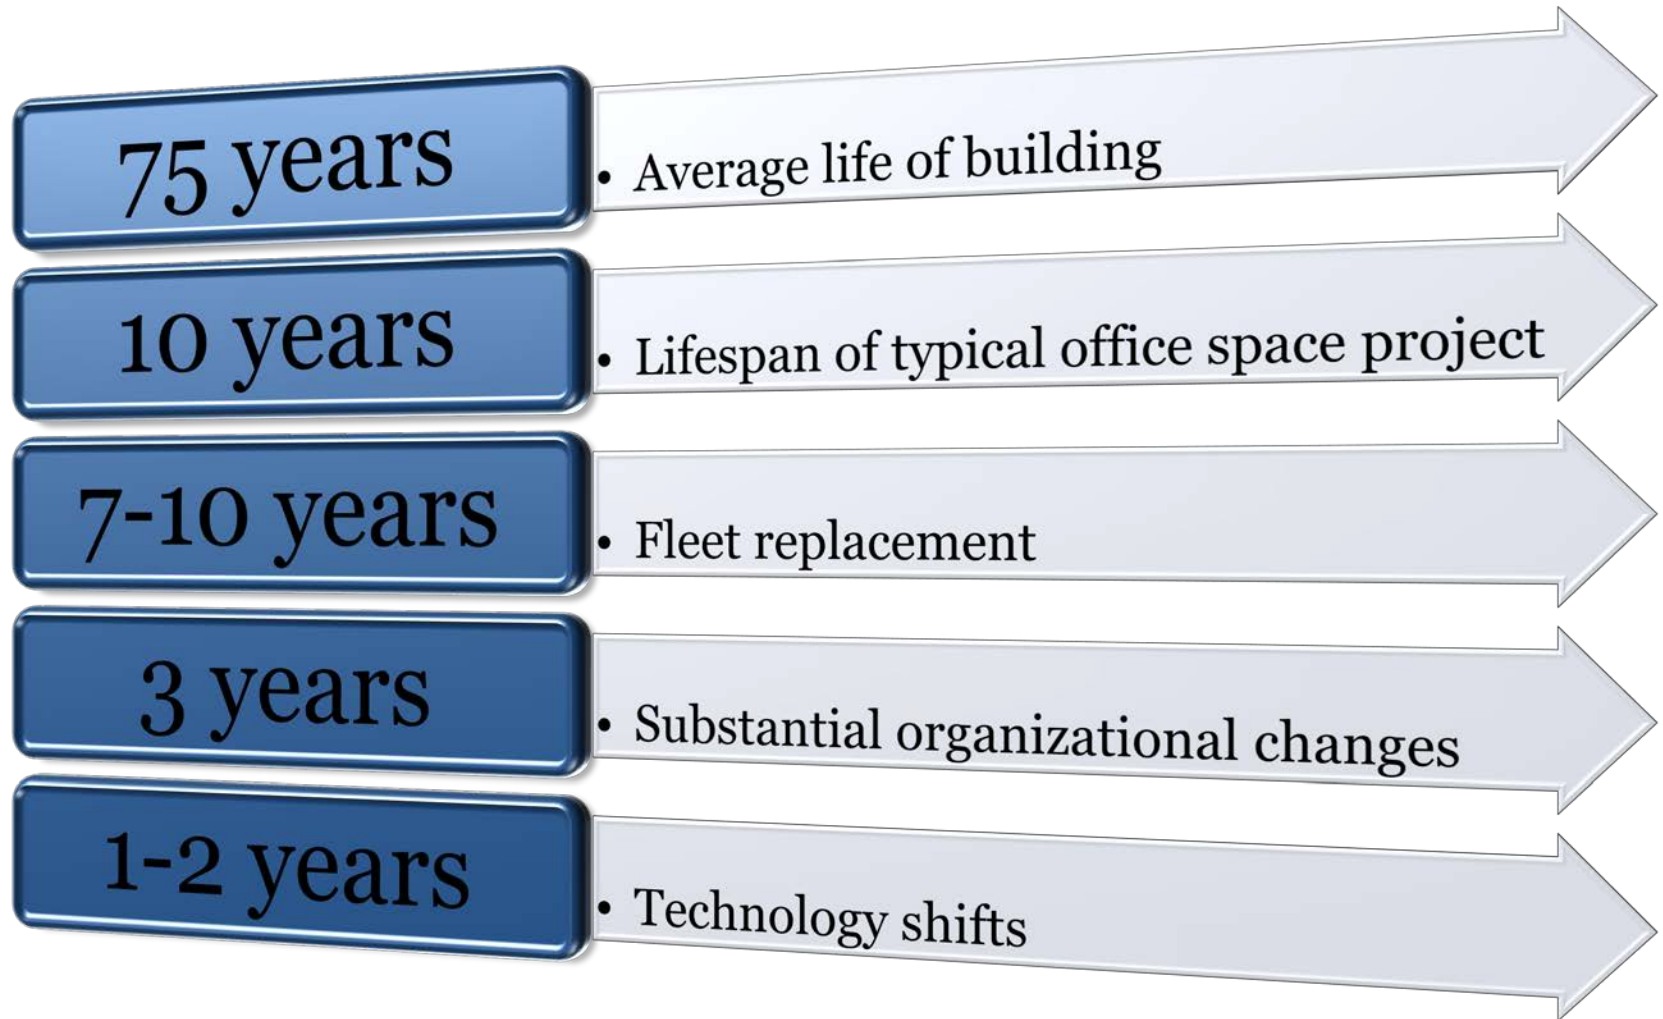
75 years

• Average life of building

10 years

• Lifespan of typical office space project

7-10 years

• Fleet replacement

3 years

• Substantial organizational changes

1-2 years

• Technology shifts